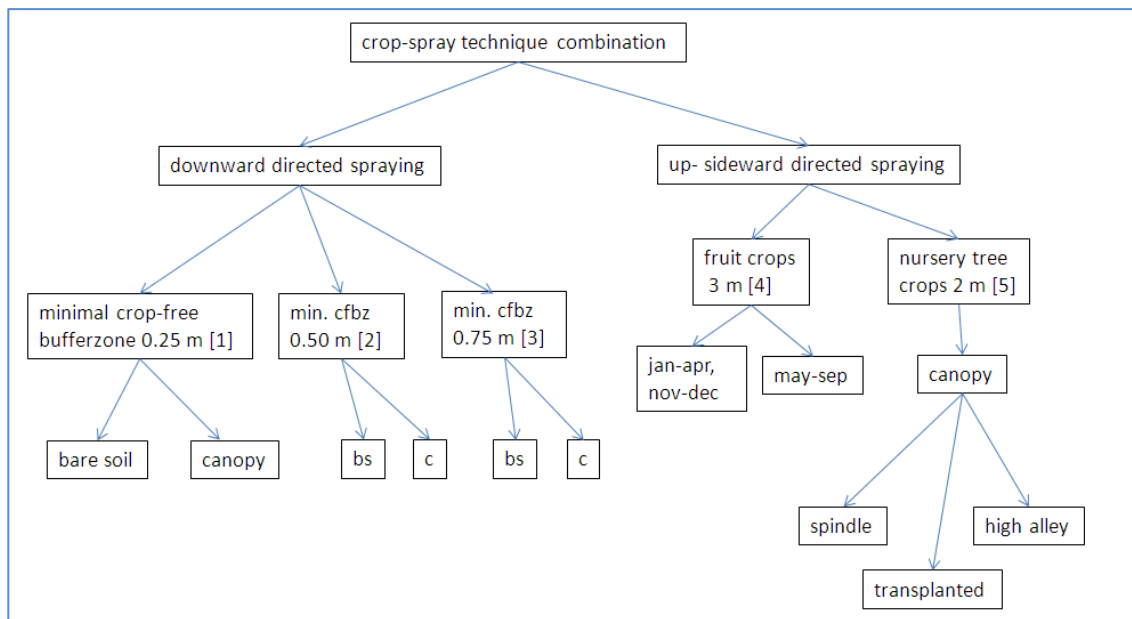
crop-spray technique combination

downward directed spraying

up- sideward directed spraying

minimal crop-free bufferzone 0.25 m [1]

min. cfbz 0.50 m [2]

min. cfbz 0.75 m [3]

fruit crops 3 m [4]

nursery tree crops 2 m [5]

bare soil

canopy

bs

c

bs

c

jan-apr, nov-dec

may-sep

canopy

spindle

transplanted

high alley